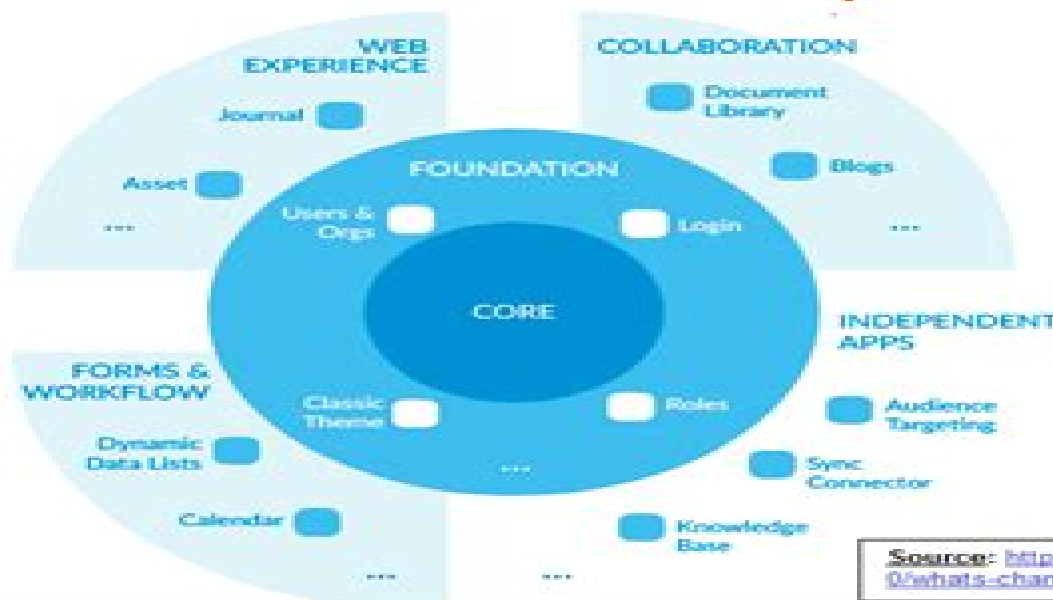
WEB EXPERIENCE

Journal

Asset

...

COLLABORATION

Document Library

Blogs

...

FOUNDATION

Users & Orgs

Login

CORE

Classic Theme

Roles

...

FORMS & WORKFLOW

Dynamic Data Lists

Calendar

...

INDEPENDENT APPS

Audience Targeting

Sync Connector

Knowledge Base

...

Source: http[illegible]
0/whats-chan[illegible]